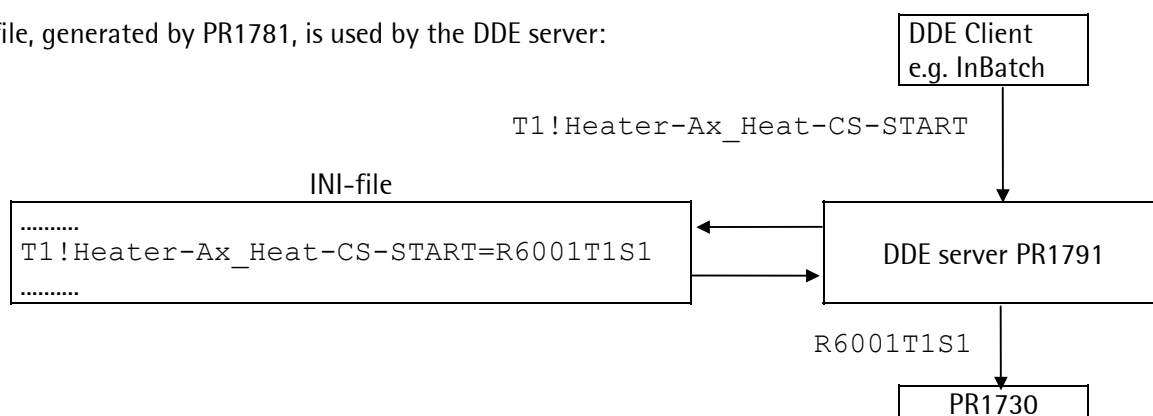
file, generated by PR1781, is used by the DDE server:

DDE Client
e.g. InBatch

T1!Heater-Ax_Heat-CS-START

INI-file

..........
T1!Heater-Ax_Heat-CS-START=R6001T1S1
..........

DDE server PR1791

R6001T1S1

PR1730